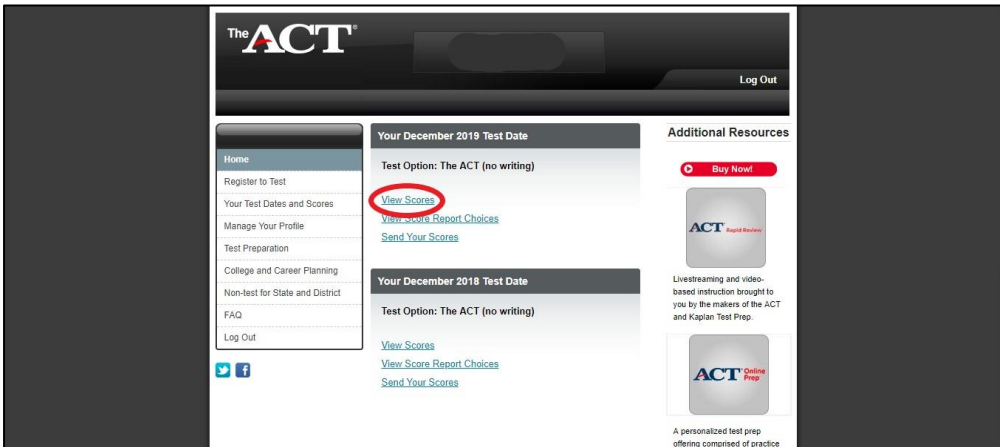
The ACT®

Log Out

Home
Register to Test
Your Test Dates and Scores
Manage Your Profile
Test Preparation
College and Career Planning
Non-test for State and District
FAQ
Log Out

Your December 2019 Test Date

Test Option: The ACT (no writing)

View Scores
View Score Report Choices
Send Your Scores

Your December 2018 Test Date

Test Option: The ACT (no writing)

View Scores
View Score Report Choices
Send Your Scores

Additional Resources

Buy Now!

ACT Rapid Review

Livestreaming and video-based instruction brought to you by the makers of the ACT and Kaplan Test Prep.

ACT Online Prep

A personalized test prep offering comprised of practice